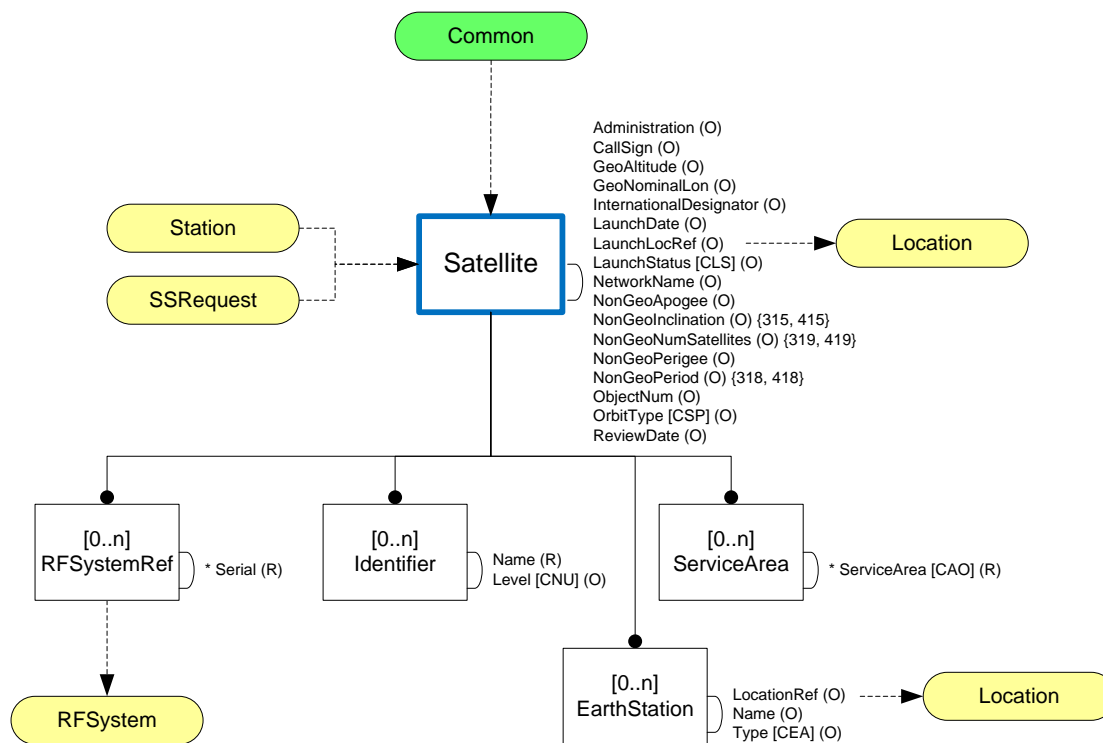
Common

Station

SSRequest

Satellite

Administration (O)
CallSign (O)
GeoAltitude (O)
GeoNominalLon (O)
InternationalDesignator (O)
LaunchDate (O)
LaunchLocRef (O)
LaunchStatus [CLS] (O)
NetworkName (O)
NonGeoApogee (O)
NonGeoInclination (O) {315, 415}
NonGeoNumSatellites (O) {319, 419}
NonGeoPerigee (O)
NonGeoPeriod (O) {318, 418}
ObjectNum (O)
OrbitType [CSP] (O)
ReviewDate (O)

Location

[0..n]
RFSystemRef

* Serial (R)

[0..n]
Identifier

Name (R)
Level [CNU] (O)

[0..n]
ServiceArea

* ServiceArea [CAO] (R)

RFSystem

[0..n]
EarthStation

LocationRef (O)
Name (O)
Type [CEA] (O)

Location